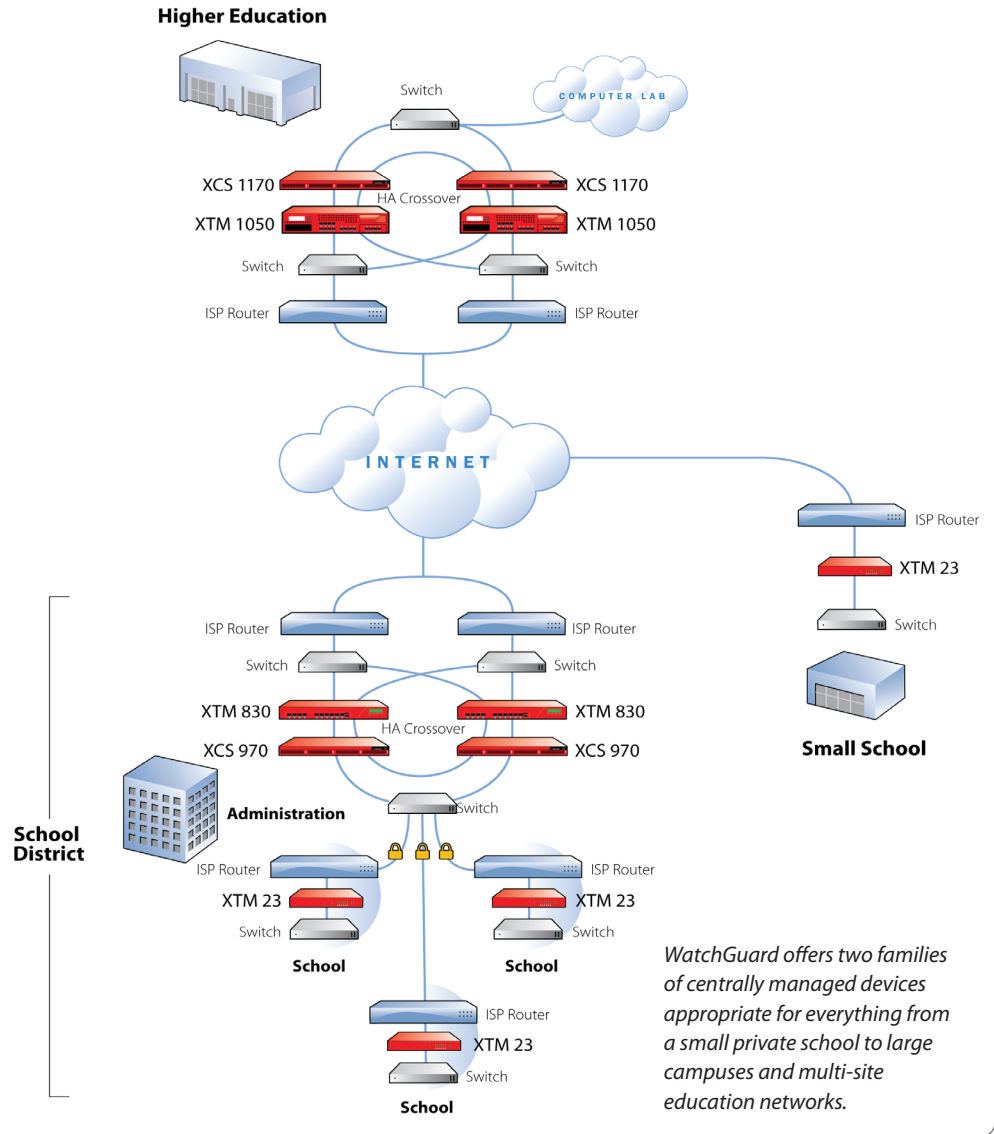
Higher Education

Switch

COMPUTER LAB

XCS 1170
XCS 1170
HA Crossover
XTM 1050
XTM 1050
Switch
Switch
ISP Router
ISP Router

INTERNET

ISP Router
XTM 23
Switch
Small School

ISP Router
ISP Router
Switch
Switch
XTM 830
XTM 830
HA Crossover
XCS 970
XCS 970

Administration
Switch

School District

ISP Router
XTM 23
Switch
School

ISP Router
XTM 23
Switch
School

ISP Router
XTM 23
Switch
School

WatchGuard offers two families of centrally managed devices appropriate for everything from a small private school to large campuses and multi-site education networks.